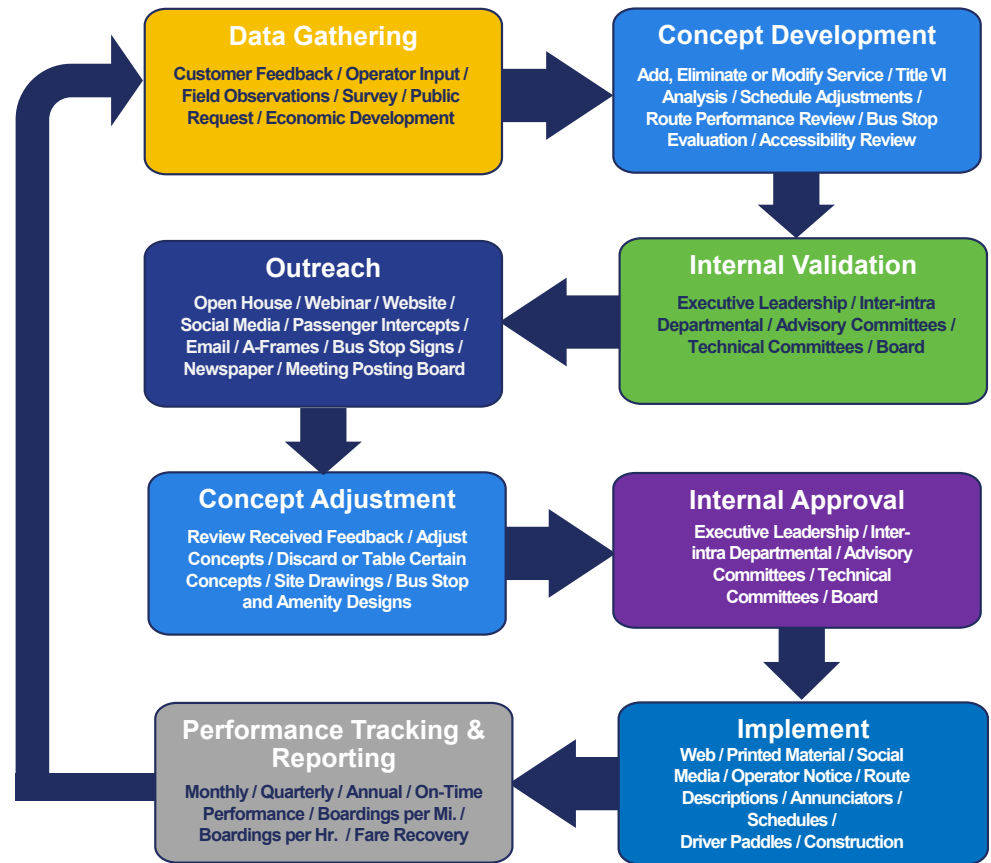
Data Gathering
Customer Feedback / Operator Input / Field Observations / Survey / Public Request / Economic Development

Concept Development
Add, Eliminate or Modify Service / Title VI Analysis / Schedule Adjustments / Route Performance Review / Bus Stop Evaluation / Accessibility Review

Internal Validation
Executive Leadership / Inter-intra Departmental / Advisory Committees / Technical Committees / Board

Outreach
Open House / Webinar / Website / Social Media / Passenger Intercepts / Email / A-Frames / Bus Stop Signs / Newspaper / Meeting Posting Board

Concept Adjustment
Review Received Feedback / Adjust Concepts / Discard or Table Certain Concepts / Site Drawings / Bus Stop and Amenity Designs

Internal Approval
Executive Leadership / Inter-intra Departmental / Advisory Committees / Technical Committees / Board

Implement
Web / Printed Material / Social Media / Operator Notice / Route Descriptions / Annunciators / Schedules / Driver Paddles / Construction

Performance Tracking & Reporting
Monthly / Quarterly / Annual / On-Time Performance / Boardings per Mi. / Boardings per Hr. / Fare Recovery